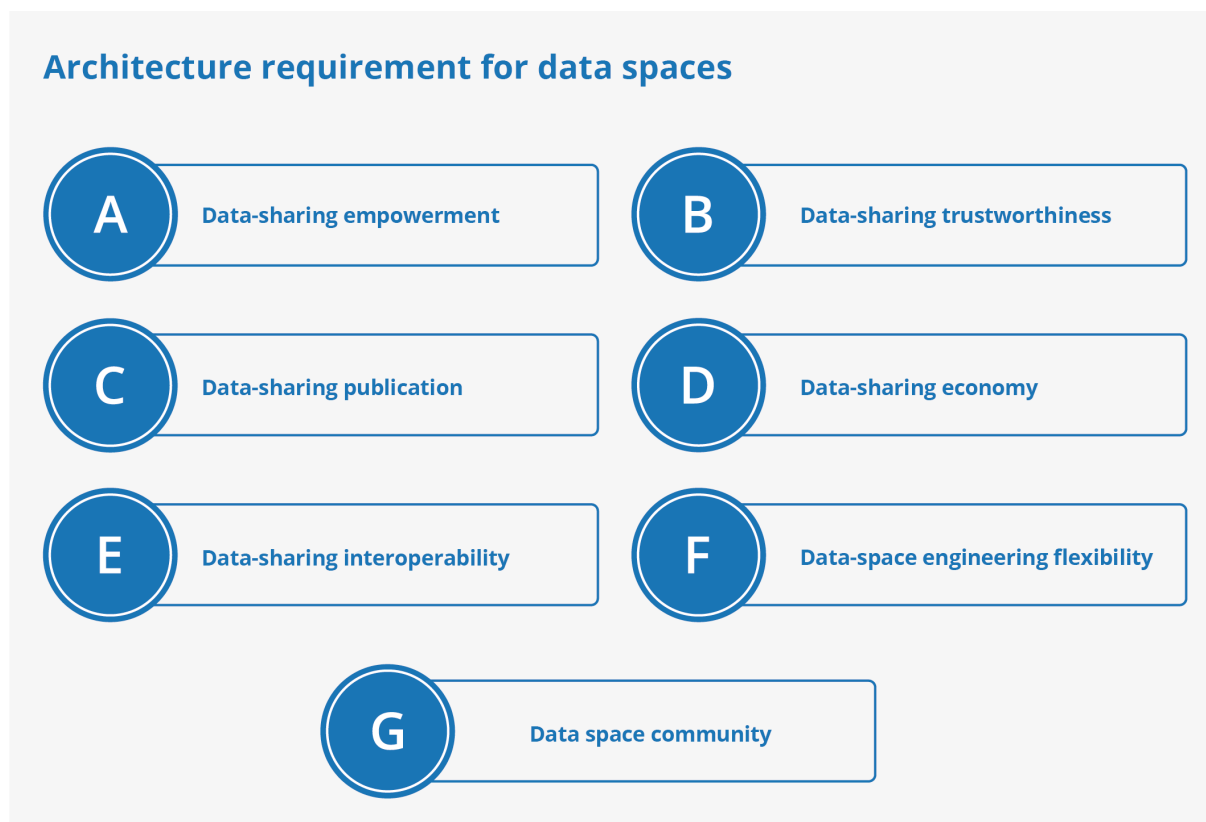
Architecture requirement for data spaces

A Data-sharing empowerment

B Data-sharing trustworthiness

C Data-sharing publication

D Data-sharing economy

E Data-sharing interoperability

F Data-space engineering flexibility

G Data space community